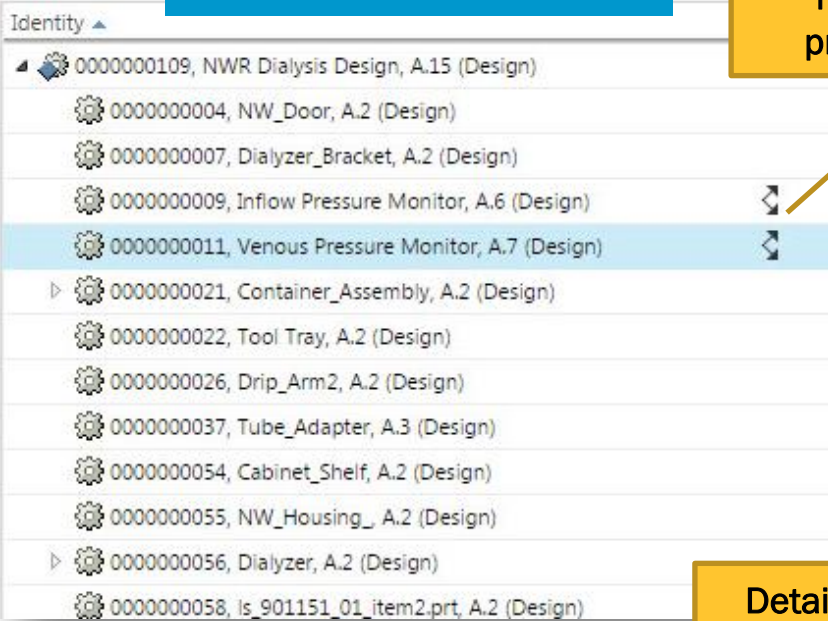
Identity ▲

T
pr

0000000109, NWR Dialysis Design, A.15 (Design)

0000000004, NW_Door, A.2 (Design)

0000000007, Dialyzer_Bracket, A.2 (Design)

0000000009, Inflow Pressure Monitor, A.6 (Design)

0000000011, Venous Pressure Monitor, A.7 (Design)

0000000021, Container_Assembly, A.2 (Design)

0000000022, Tool Tray, A.2 (Design)

0000000026, Drip_Arm2, A.2 (Design)

0000000037, Tube_Adapter, A.3 (Design)

0000000054, Cabinet_Shelf, A.2 (Design)

0000000055, NW_Housing_, A.2 (Design)

0000000056, Dialyzer, A.2 (Design)

0000000058, ls_901151_01_item2.prt, A.2 (Design)

Detai